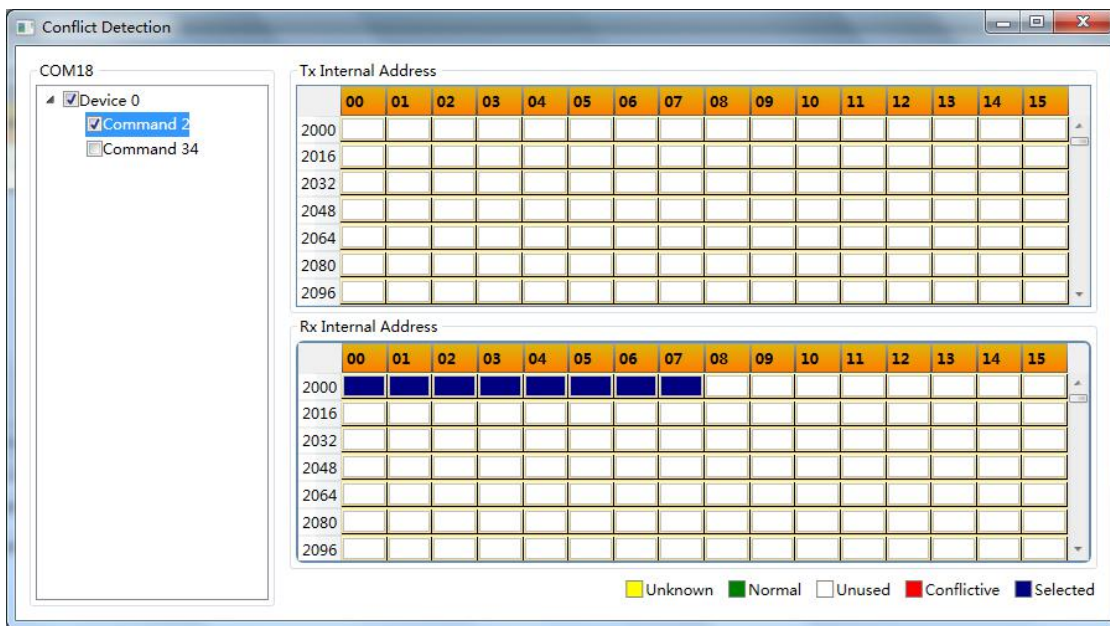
Conflict Detection

COM18

Device 0
Command 2
Command 34

Tx Internal Address

| | 00 | 01 | 02 | 03 | 04 | 05 | 06 | 07 | 08 | 09 | 10 | 11 | 12 | 13 | 14 | 15 |
|---|---|---|---|---|---|---|---|---|---|---|---|---|---|---|---|---|
| 2000 | | | | | | | | | | | | | | | | |
| 2016 | | | | | | | | | | | | | | | | |
| 2032 | | | | | | | | | | | | | | | | |
| 2048 | | | | | | | | | | | | | | | | |
| 2064 | | | | | | | | | | | | | | | | |
| 2080 | | | | | | | | | | | | | | | | |
| 2096 | | | | | | | | | | | | | | | | |

Rx Internal Address

| | 00 | 01 | 02 | 03 | 04 | 05 | 06 | 07 | 08 | 09 | 10 | 11 | 12 | 13 | 14 | 15 |
|---|---|---|---|---|---|---|---|---|---|---|---|---|---|---|---|---|
| 2000 | | | | | | | | | | | | | | | | |
| 2016 | | | | | | | | | | | | | | | | |
| 2032 | | | | | | | | | | | | | | | | |
| 2048 | | | | | | | | | | | | | | | | |
| 2064 | | | | | | | | | | | | | | | | |
| 2080 | | | | | | | | | | | | | | | | |
| 2096 | | | | | | | | | | | | | | | | |

Unknown Normal Unused Conflictive Selected